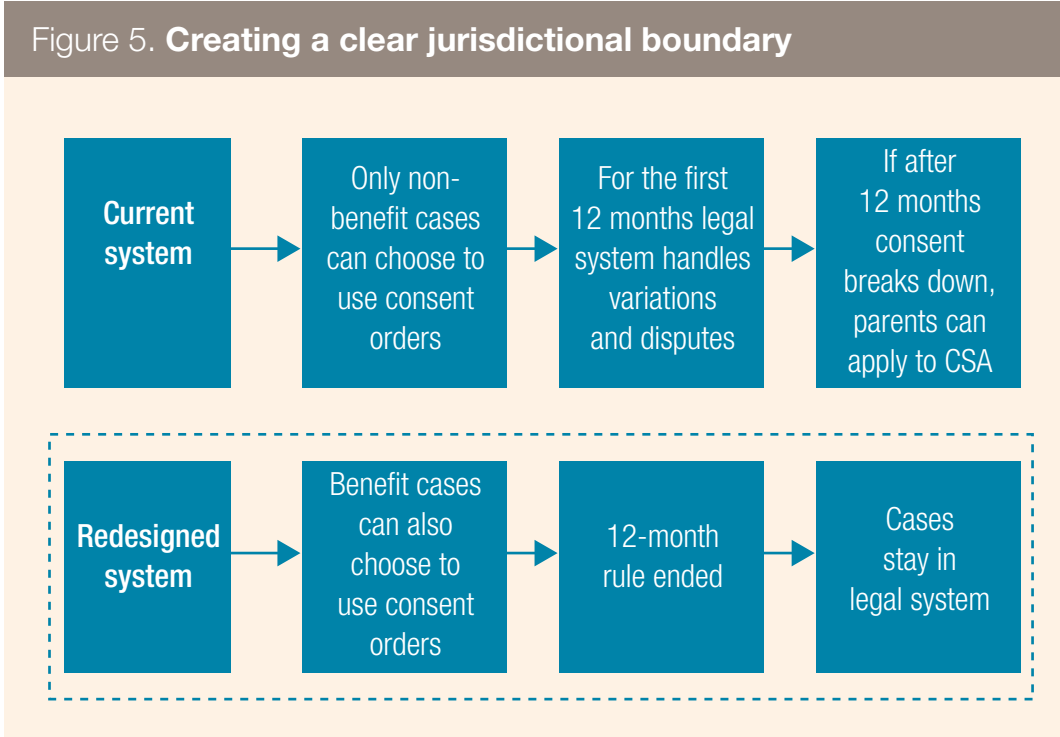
Figure 5. **Creating a clear jurisdictional boundary**

**Current system**

Only non-benefit cases can choose to use consent orders

For the first 12 months legal system handles variations and disputes

If after 12 months consent breaks down, parents can apply to CSA

**Redesigned system**

Benefit cases can also choose to use consent orders

12-month rule ended

Cases stay in legal system